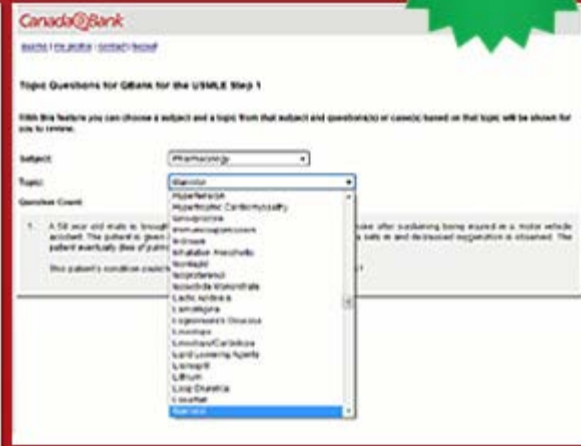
Canada@Bank

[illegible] | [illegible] | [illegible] | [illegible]

Topic Questions for QBank for the USMLE Step 1

With this feature you can choose a subject and a topic from that subject and question(s) or case(s) based on that topic will be shown for you to review.

Subject: Pharmacology

Topic: Mannitol

Question Count:

1. A 58 year old male is brought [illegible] accident. The patient is given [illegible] patient eventually dies of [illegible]
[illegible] after sustaining being injured in a motor vehicle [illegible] is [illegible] and decreased oxygenation is observed. The

This patient's condition could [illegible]

Hypertension
Hypertrophic Cardiomyopathy
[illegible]
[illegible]
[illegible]
Inhalation Anesthetic
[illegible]
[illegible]
Isosorbide Mononitrate
Lactic Acidosis
Lamotrigine
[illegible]
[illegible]
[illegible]
Lipid Lowering Agents
Lisinopril
Lithium
Loop Diuretics
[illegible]
Mannitol